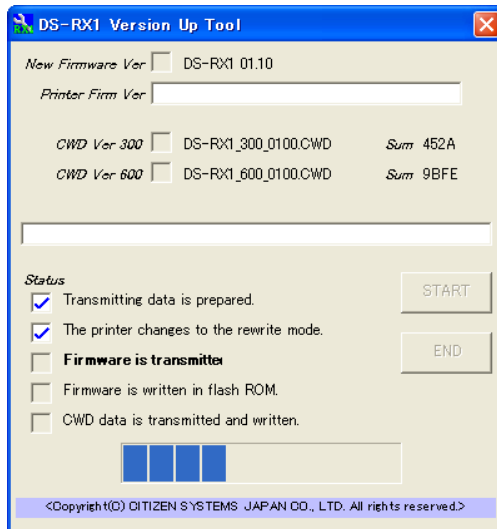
DS-RX1 Version Up Tool

New Firmware Ver DS-RX1 01.10

Printer Firm Ver

CWD Ver 300 DS-RX1_300_0100.CWD Sum 452A

CWD Ver 600 DS-RX1_600_0100.CWD Sum 9BFE

Status

Transmitting data is prepared.

The printer changes to the rewrite mode.

Firmware is transmitter

Firmware is written in flash ROM.

CWD data is transmitted and written.

START

END

<Copyright(C) CITIZEN SYSTEMS JAPAN CO., LTD. All rights reserved.>